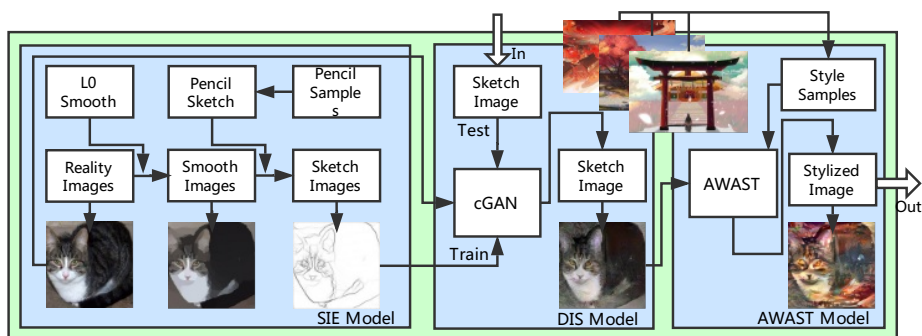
In

L0 Smooth

Pencil Sketch

Pencil Samples

Reality Images

Smooth Images

Sketch Images

SIE Model

Sketch Image

Test

cGAN

Train

Sketch Image

DIS Model

Style Samples

AWAST

Stylized Image

Out

AWAST Model